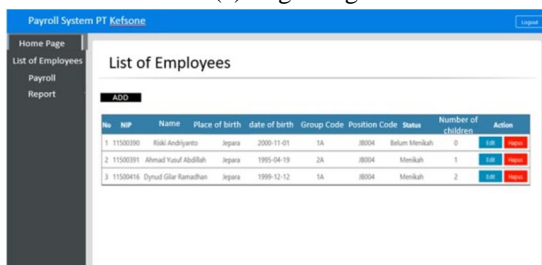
(c) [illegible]

Payroll System PT Kefsone

Logout

Home Page
List of Employees
Payroll
Report

List of Employees

ADD

| No | NIP | Name | Place of birth | date of birth | Group Code | Position Code | Status | Number of children | Action |
|---|---|---|---|---|---|---|---|---|---|
| 1 | 11500390 | Riski Andriyanto | Jepara | 2000-11-01 | 1A | JB004 | Belum Menikah | 0 | Edit Hapus |
| 2 | 11500391 | Ahmad Yusuf Abdillah | Jepara | 1995-04-19 | 2A | JB004 | Menikah | 1 | Edit Hapus |
| 3 | 11500416 | Dynud Gilar Ramadhan | Jepara | 1999-12-12 | 1A | JB004 | Menikah | 2 | Edit Hapus |